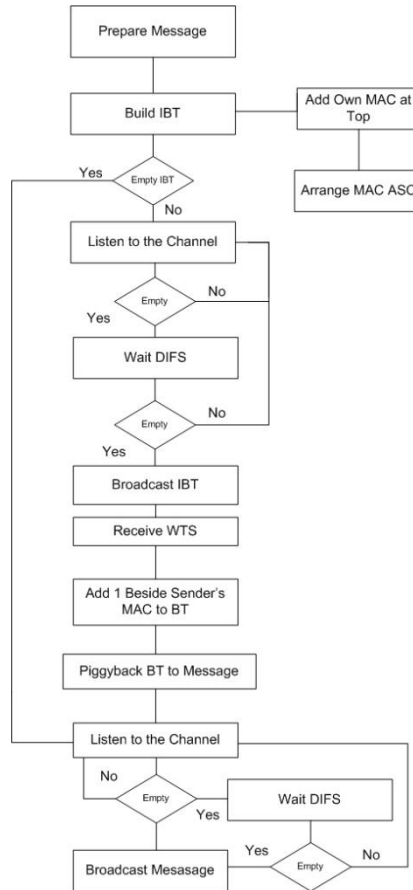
Prepare Message

Build IBT

Add Own MAC at Top

Arrange MAC ASC

Yes

Empty IBT

No

Listen to the Channel

Empty

No

Yes

Wait DIFS

Empty

No

Yes

Broadcast IBT

Receive WTS

Add 1 Beside Sender's MAC to BT

Piggyback BT to Message

Listen to the Channel

No

Empty

Yes

Wait DIFS

Yes

Empty

No

Broadcast Mesasage